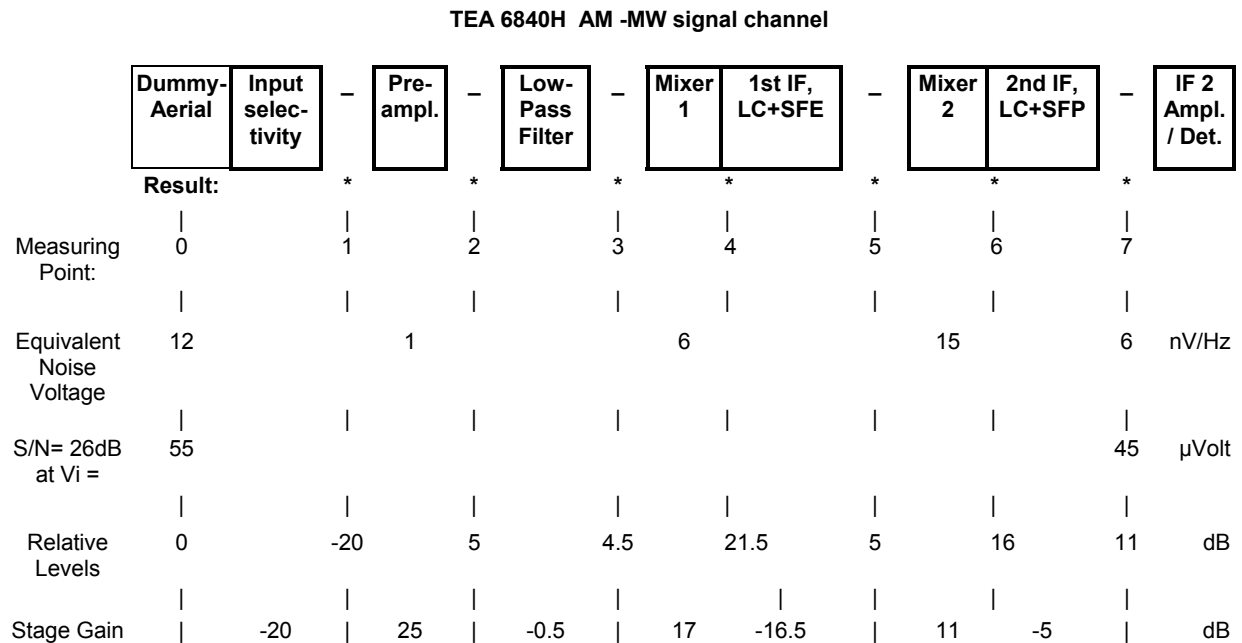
TEA 6840H AM -MW signal channel

| Dummy-Aerial | Input selectivity | – | Pre-ampl. | – | Low-Pass Filter | – | Mixer 1 | 1st IF, LC+SFE | – | Mixer 2 | 2nd IF, LC+SFP | – | IF 2 Ampl. / Det. |
|---|---|---|---|---|---|---|---|---|---|---|---|---|---|

Result: * * * * * * *

| | | | | | | |

| | Measuring Point: | Equivalent Noise Voltage | S/N= 26dB at Vi = | Relative Levels | Stage Gain |
|---|---|---|---|---|---|
| 0 | 0 | 12 | 55 | 0 | |
| | | | | | -20 |
| 1 | 1 | | | -20 | |
| | | 1 | | | 25 |
| 2 | 2 | | | 5 | |
| | | | | | -0.5 |
| 3 | 3 | | | 4.5 | |
| | | 6 | | | 17 |
| 4 | 4 | | | 21.5 | -16.5 |
| 5 | 5 | | | 5 | |
| | | 15 | | | 11 |
| 6 | 6 | | | 16 | -5 |
| 7 | 7 | 6 | 45 | 11 | |
| unit | | nV/Hz | μVolt | dB | dB |